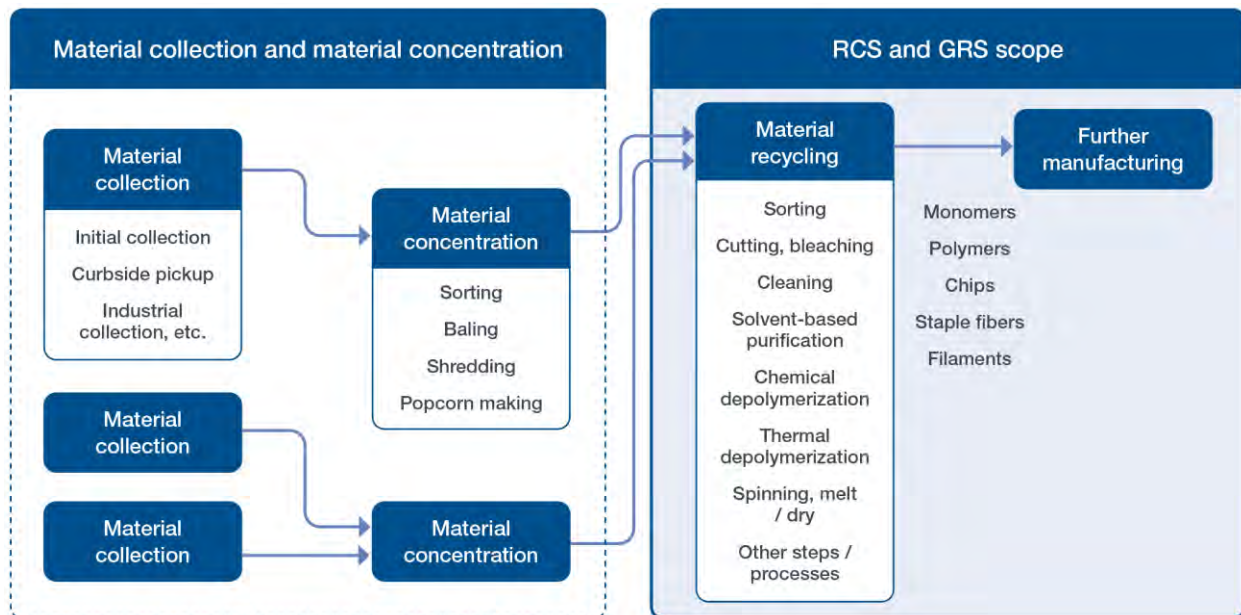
Material collection and material concentration

Material collection

Initial collection

Curbside pickup

Industrial collection, etc.

Material concentration

Sorting

Baling

Shredding

Popcorn making

Material collection

Material collection

Material concentration

RCS and GRS scope

Material recycling

Sorting

Cutting, bleaching

Cleaning

Solvent-based purification

Chemical depolymerization

Thermal depolymerization

Spinning, melt / dry

Other steps / processes

Further manufacturing

Monomers

Polymers

Chips

Staple fibers

Filaments